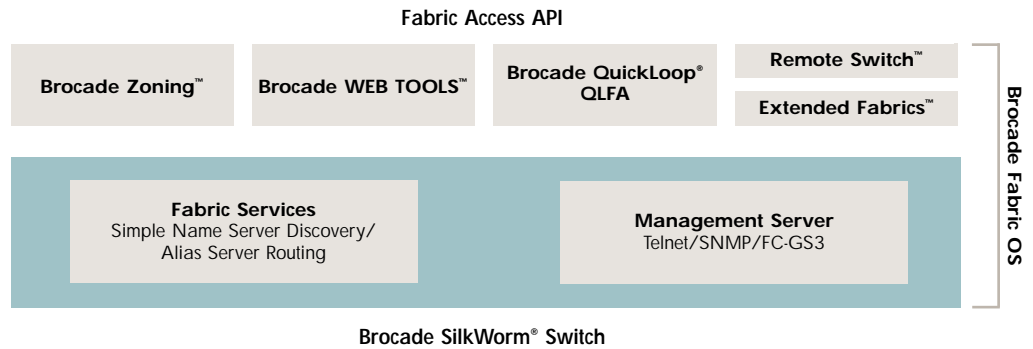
Fabric Access API

Brocade Zoning™

Brocade WEB TOOLS™

Brocade QuickLoop® QLFA

Remote Switch™

Extended Fabrics™

Brocade Fabric OS

Fabric Services
Simple Name Server Discovery/ Alias Server Routing

Management Server
Telnet/SNMP/FC-GS3

Brocade SilkWorm® Switch